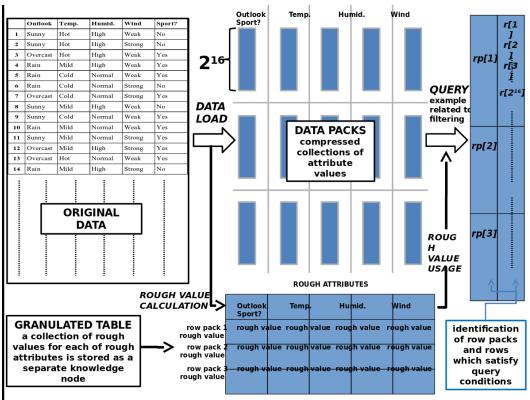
|  | Outlook | Temp. | Humid. | Wind | Sport? |
|---|---|---|---|---|---|
| 1 | Sunny | Hot | High | Weak | No |
| 2 | Sunny | Hot | High | Strong | No |
| 3 | Overcast | Hot | High | Weak | Yes |
| 4 | Rain | Mild | High | Weak | Yes |
| 5 | Rain | Cold | Normal | Weak | Yes |
| 6 | Rain | Cold | Normal | Strong | No |
| 7 | Overcast | Cold | Normal | Strong | Yes |
| 8 | Sunny | Mild | High | Weak | No |
| 9 | Sunny | Cold | Normal | Weak | Yes |
| 10 | Rain | Mild | Normal | Weak | Yes |
| 11 | Sunny | Mild | Normal | Strong | Yes |
| 12 | Overcast | Mild | High | Strong | Yes |
| 13 | Overcast | Hot | Normal | Weak | Yes |
| 14 | Rain | Mild | High | Strong | No |

ORIGINAL DATA

DATA LOAD

$2^{16}$

Outlook Sport?

Temp.

Humid.

Wind

DATA PACKS
compressed collections of attribute values

QUERY
example related to filtering

rp[1]
r[1]
r[2]
r[3]
r[$2^{16}$]

rp[2]

rp[3]

ROUGH VALUE USAGE

ROUGH VALUE CALCULATION

ROUGH ATTRIBUTES

| | Outlook Sport? | Temp. | Humid. | Wind |
|---|---|---|---|---|
| row pack 1 rough value | rough value | rough value | rough value | rough value |
| row pack 2 rough value | rough value | rough value | rough value | rough value |
| row pack 3 rough value | rough value | rough value | rough value | rough value |

GRANULATED TABLE
a collection of rough values for each of rough attributes is stored as a separate knowledge node

identification of row packs and rows which satisfy query conditions